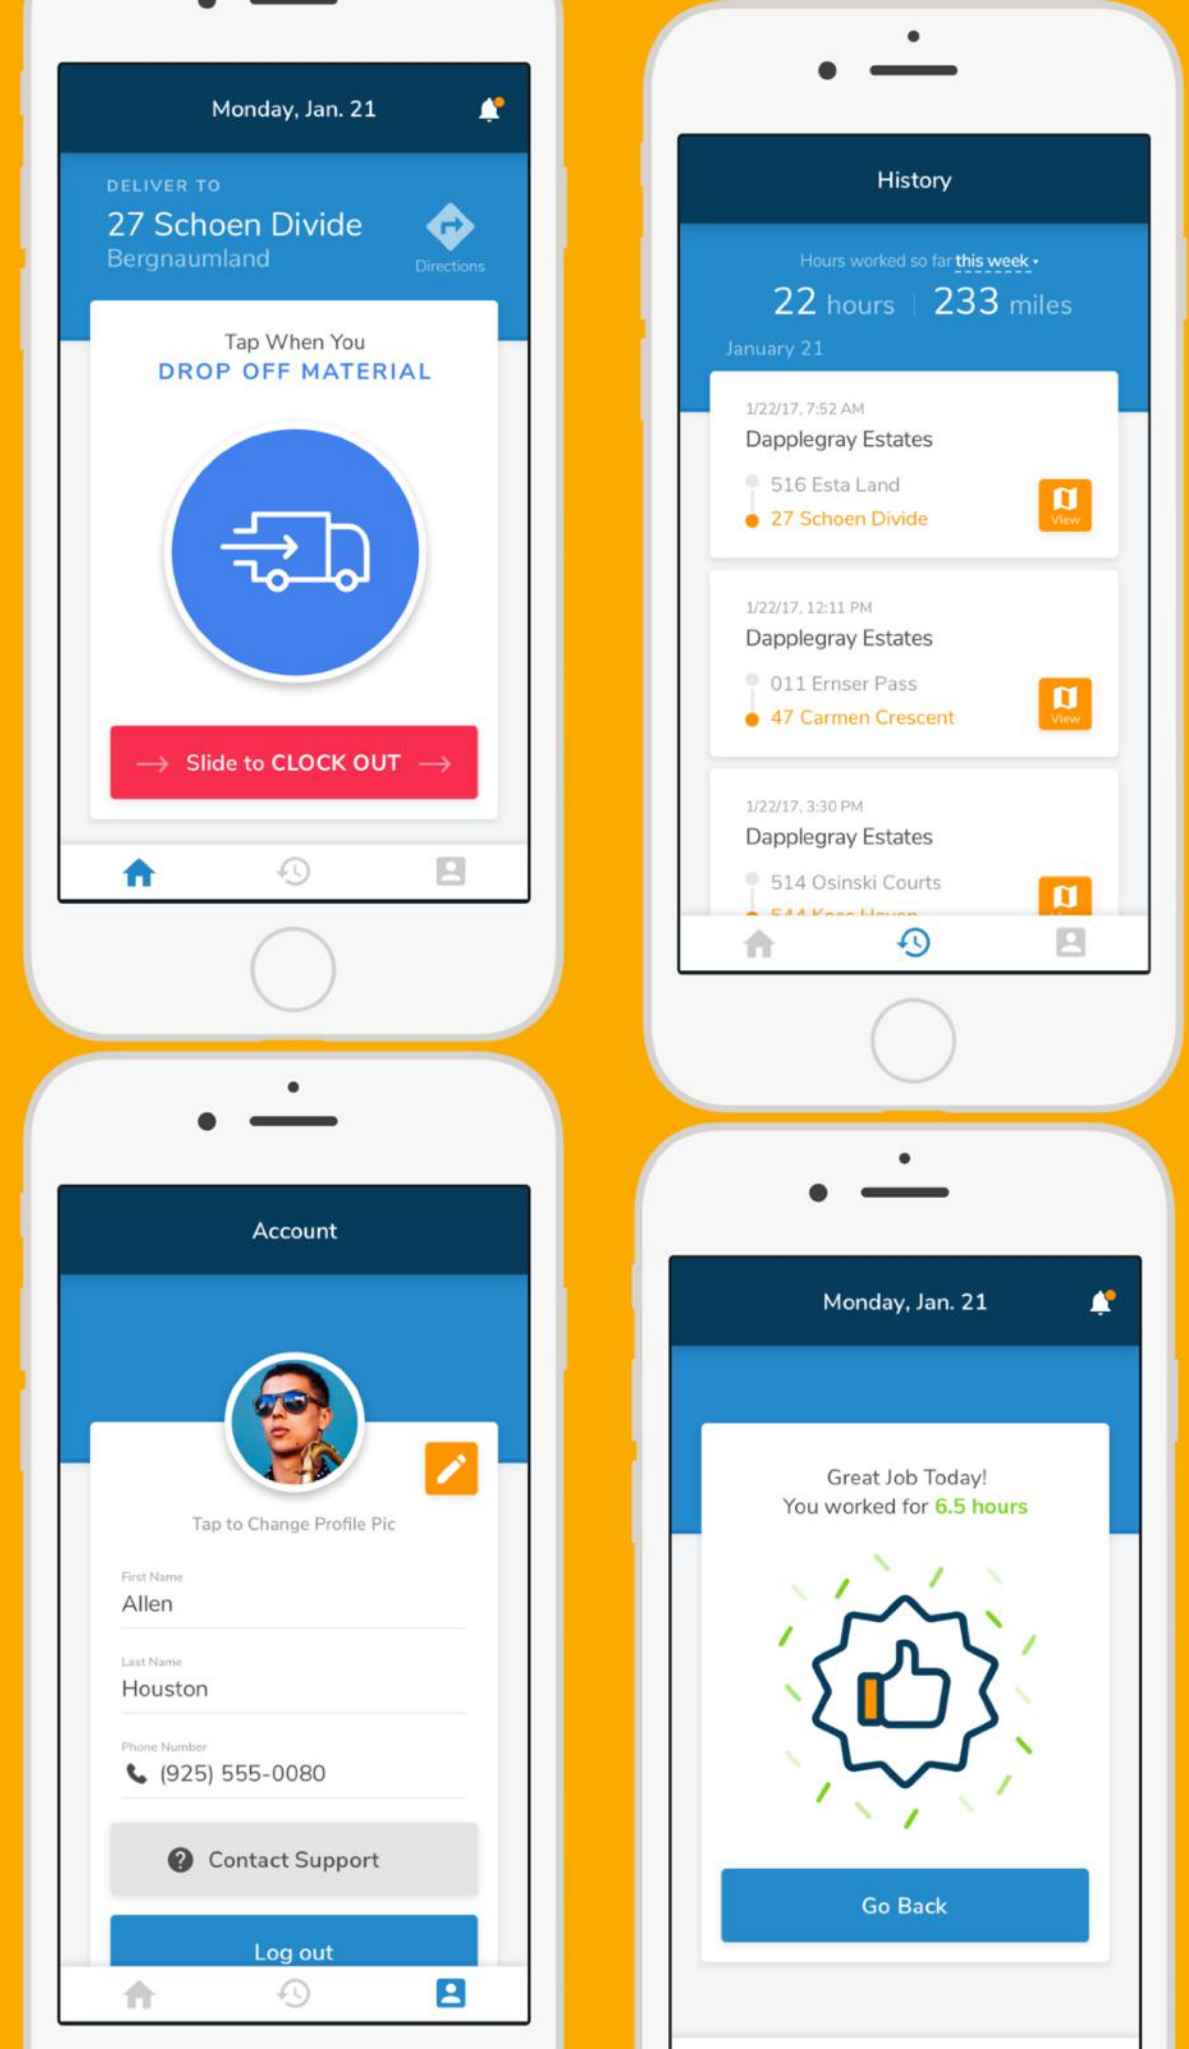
Monday, Jan. 21

DELIVER TO
27 Schoen Divide
Bergnaumland
Directions

Tap When You
DROP OFF MATERIAL

Slide to CLOCK OUT

History

Hours worked so far this week
22 hours | 233 miles
January 21

1/22/17, 7:52 AM
Dapplegray Estates
516 Esta Land
27 Schoen Divide
View

1/22/17, 12:11 PM
Dapplegray Estates
011 Ernser Pass
47 Carmen Crescent
View

1/22/17, 3:30 PM
Dapplegray Estates
514 Osinski Courts
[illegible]

Account

Tap to Change Profile Pic

First Name
Allen

Last Name
Houston

Phone Number
(925) 555-0080

Contact Support

Log out

Monday, Jan. 21

Great Job Today!
You worked for 6.5 hours

Go Back